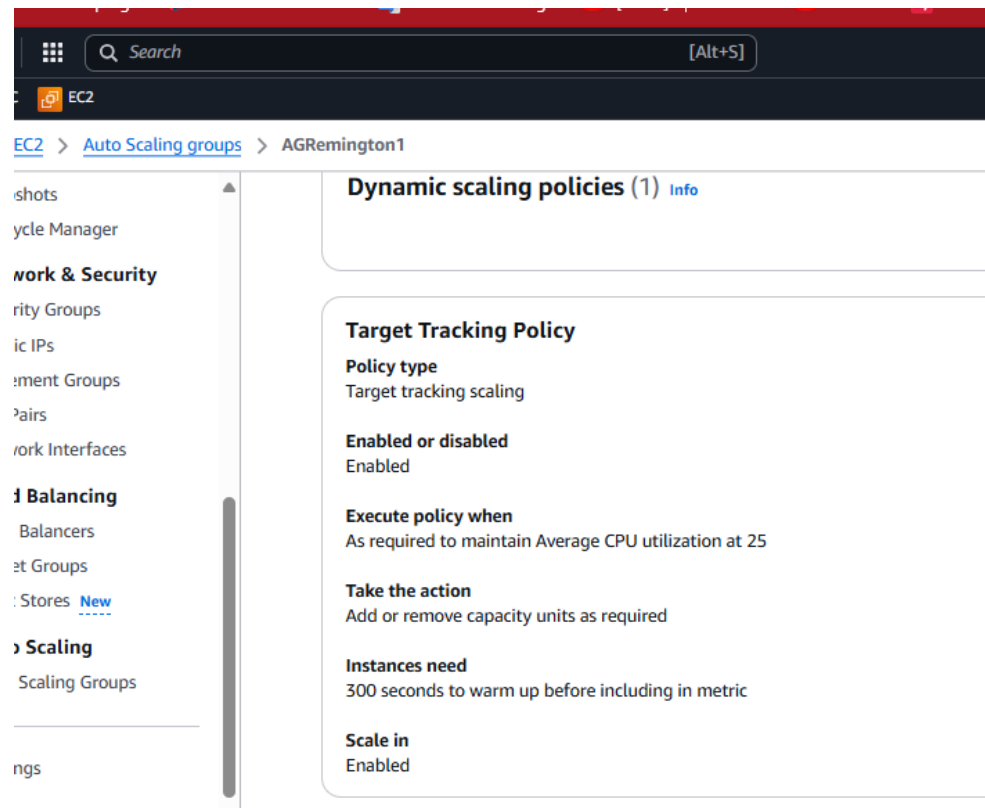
Search [Alt+S]

EC2

EC2 > Auto Scaling groups > AGRemington1

shots
ycle Manager
work & Security
rity Groups
ic IPs
ement Groups
Pairs
vork Interfaces
d Balancing
Balancers
et Groups
Stores New
Scaling
Scaling Groups

ngs

Dynamic scaling policies (1) Info

Target Tracking Policy

Policy type
Target tracking scaling

Enabled or disabled
Enabled

Execute policy when
As required to maintain Average CPU utilization at 25

Take the action
Add or remove capacity units as required

Instances need
300 seconds to warm up before including in metric

Scale in
Enabled